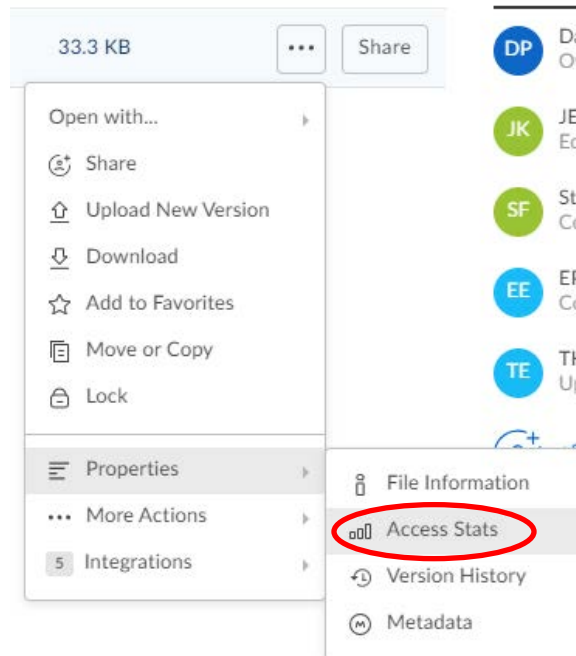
33.3 KB

•••

Share

Open with...

Share

Upload New Version

Download

Add to Favorites

Move or Copy

Lock

Properties

More Actions

5 Integrations

File Information

Access Stats

Version History

Metadata

DP Da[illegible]
O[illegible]

JK JE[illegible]
Ec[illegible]

SF St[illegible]
Co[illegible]

EE EF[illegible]
Co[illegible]

TE TH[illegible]
Up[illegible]